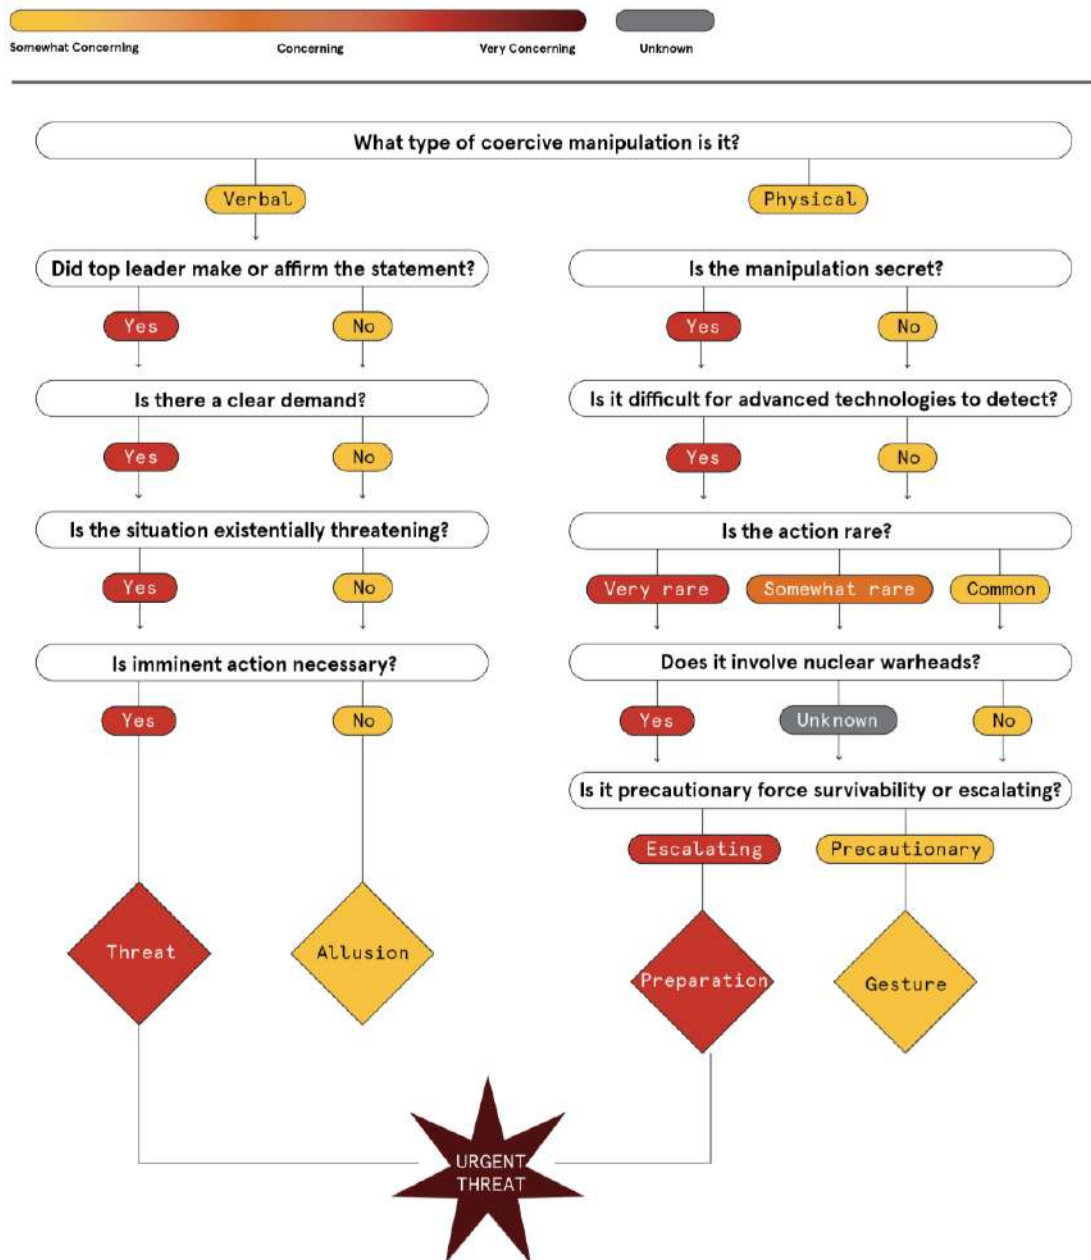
Somewhat Concerning
Concerning
Very Concerning
Unknown

What type of coercive manipulation is it?

Verbal

Did top leader make or affirm the statement?

Yes
No

Is there a clear demand?

Yes
No

Is the situation existentially threatening?

Yes
No

Is imminent action necessary?

Yes
No

Threat
Allusion

Physical

Is the manipulation secret?

Yes
No

Is it difficult for advanced technologies to detect?

Yes
No

Is the action rare?

Very rare
Somewhat rare
Common

Does it involve nuclear warheads?

Yes
Unknown
No

Is it precautionary force survivability or escalating?

Escalating
Precautionary

Preparation
Gesture

URGENT THREAT